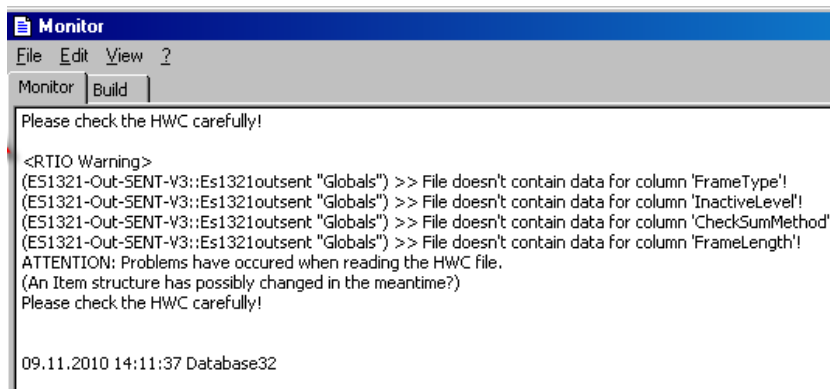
Monitor
File Edit View ?
Monitor Build

Please check the HWC carefully!

<RTIO Warning>
(ES1321-Out-SENT-V3::Es1321outsent "Globals") >> File doesn't contain data for column 'FrameType'!
(ES1321-Out-SENT-V3::Es1321outsent "Globals") >> File doesn't contain data for column 'InactiveLevel'!
(ES1321-Out-SENT-V3::Es1321outsent "Globals") >> File doesn't contain data for column 'CheckSumMethod'
(ES1321-Out-SENT-V3::Es1321outsent "Globals") >> File doesn't contain data for column 'FrameLength'!
ATTENTION: Problems have occured when reading the HWC file.
(An Item structure has possibly changed in the meantime?)
Please check the HWC carefully!

09.11.2010 14:11:37 Database32